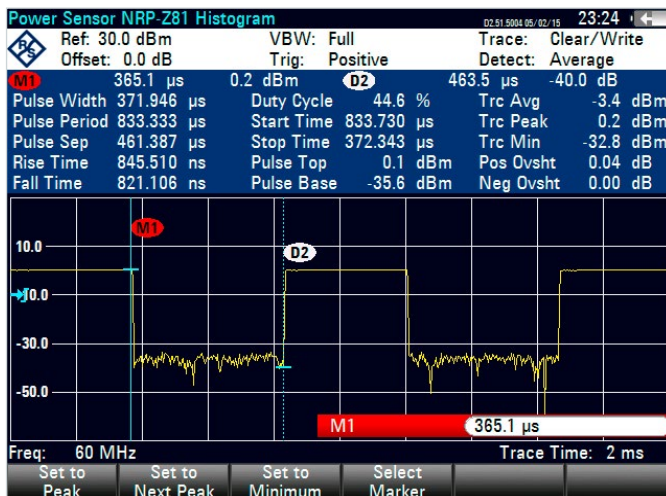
Power Sensor NRP-Z81 Histogram D2.51.5004 05/02/15 23:24

Ref: 30.0 dBm VBW: Full Trace: Clear/Write
Offset: 0.0 dB Trig: Positive Detect: Average

M1 365.1 µs 0.2 dBm D2 463.5 µs -40.0 dB

| | | | | | | | |
|---|---|---|---|---|---|---|---|
| Pulse Width | 371.946 µs | Duty Cycle | 44.6 % | Trc Avg | -3.4 dBm |
| Pulse Period | 833.333 µs | Start Time | 833.730 µs | Trc Peak | 0.2 dBm |
| Pulse Sep | 461.387 µs | Stop Time | 372.343 µs | Trc Min | -32.8 dBm |
| Rise Time | 845.510 ns | Pulse Top | 0.1 dBm | Pos Ovsht | 0.04 dB |
| Fall Time | 821.106 ns | Pulse Base | -35.6 dBm | Neg Ovsht | 0.00 dB |

M1
D2
10.0
-10.0
-30.0
-50.0

M1 365.1 µs

Freq: 60 MHz Trace Time: 2 ms

Set to Peak | Set to Next Peak | Set to Minimum | Select Marker